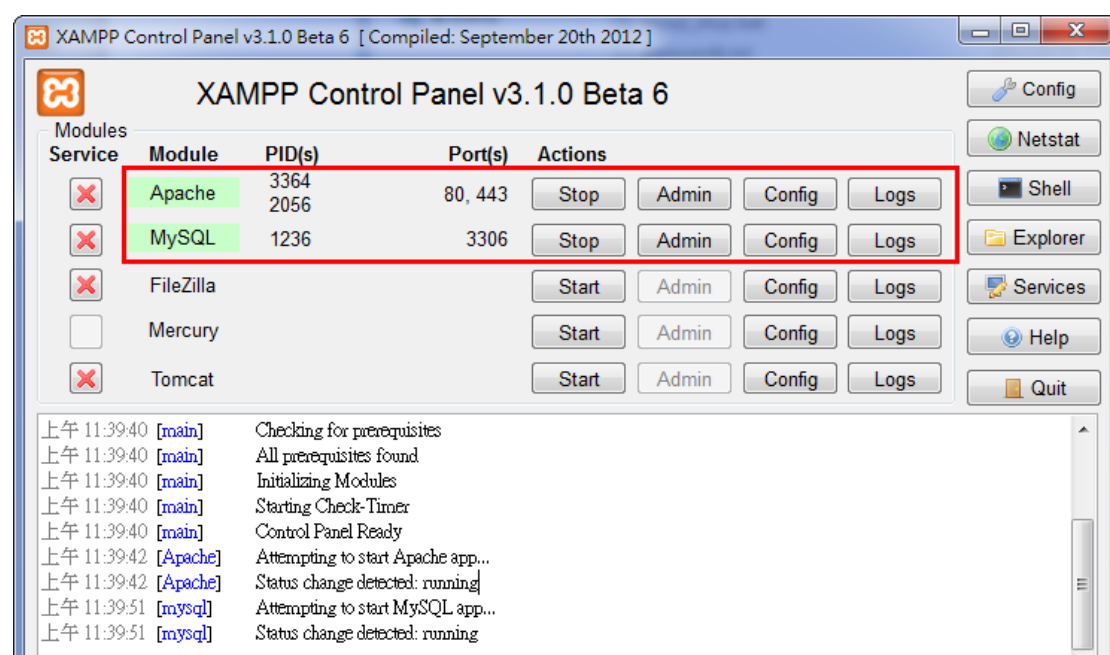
XAMPP Control Panel v3.1.0 Beta 6 [ Compiled: September 20th 2012 ]

XAMPP Control Panel v3.1.0 Beta 6

Modules

| Service | Module | PID(s) | Port(s) | Actions | | | |
|---|---|---|---|---|---|---|---|
| | Apache | 3364 2056 | 80, 443 | Stop | Admin | Config | Logs |
| | MySQL | 1236 | 3306 | Stop | Admin | Config | Logs |
| | FileZilla | | | Start | Admin | Config | Logs |
| | Mercury | | | Start | Admin | Config | Logs |
| | Tomcat | | | Start | Admin | Config | Logs |

Config
Netstat
Shell
Explorer
Services
Help
Quit

上午 11:39:40 [main] Checking for prerequisites
上午 11:39:40 [main] All prerequisites found
上午 11:39:40 [main] Initializing Modules
上午 11:39:40 [main] Starting Check-Timer
上午 11:39:40 [main] Control Panel Ready
上午 11:39:42 [Apache] Attempting to start Apache app...
上午 11:39:42 [Apache] Status change detected: running
上午 11:39:51 [mysql] Attempting to start MySQL app...
上午 11:39:51 [mysql] Status change detected: running